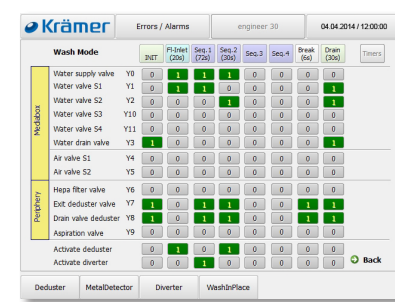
Krämer | Errors / Alarms | engineer 30 | 04.04.2014 / 12:00:00

Wash Mode

| | | INIT | Fl-Inlet (20s) | Seq.1 (72s) | Seq.2 (30s) | Seq.3 | Seq.4 | Break (6s) | Drain (30s) |
|---|---|---|---|---|---|---|---|---|---|
| Mediabox | Water supply valve Y0 | 0 | 1 | 1 | 1 | 0 | 0 | 0 | 0 |
| | Water valve S1 Y1 | 0 | 1 | 1 | 0 | 0 | 0 | 0 | 1 |
| | Water valve S2 Y2 | 0 | 0 | 0 | 1 | 0 | 0 | 0 | 1 |
| | Water valve S3 Y10 | 0 | 0 | 0 | 0 | 0 | 0 | 0 | 0 |
| | Water valve S4 Y11 | 0 | 0 | 0 | 0 | 0 | 0 | 0 | 0 |
| | Water drain valve Y3 | 1 | 0 | 0 | 0 | 0 | 0 | 0 | 1 |
| | Air valve S1 Y4 | 0 | 0 | 0 | 0 | 0 | 0 | 0 | 0 |
| | Air valve S2 Y5 | 0 | 0 | 0 | 0 | 0 | 0 | 0 | 0 |
| Periphery | Hepa filter valve Y6 | 0 | 0 | 0 | 0 | 0 | 0 | 0 | 0 |
| | Exit deduster valve Y7 | 1 | 0 | 1 | 1 | 0 | 0 | 1 | 1 |
| | Drain valve deduster Y8 | 1 | 0 | 1 | 1 | 0 | 0 | 1 | 1 |
| | Aspiration valve Y9 | 0 | 0 | 0 | 0 | 0 | 0 | 0 | 0 |
| | Activate deduster | 0 | 1 | 0 | 1 | 0 | 0 | 0 | 0 |
| | Activate diverter | 0 | 0 | 1 | 0 | 0 | 0 | 0 | 0 |

Timers

Back

Deduster | MetalDetector | Diverter | WashInPlace